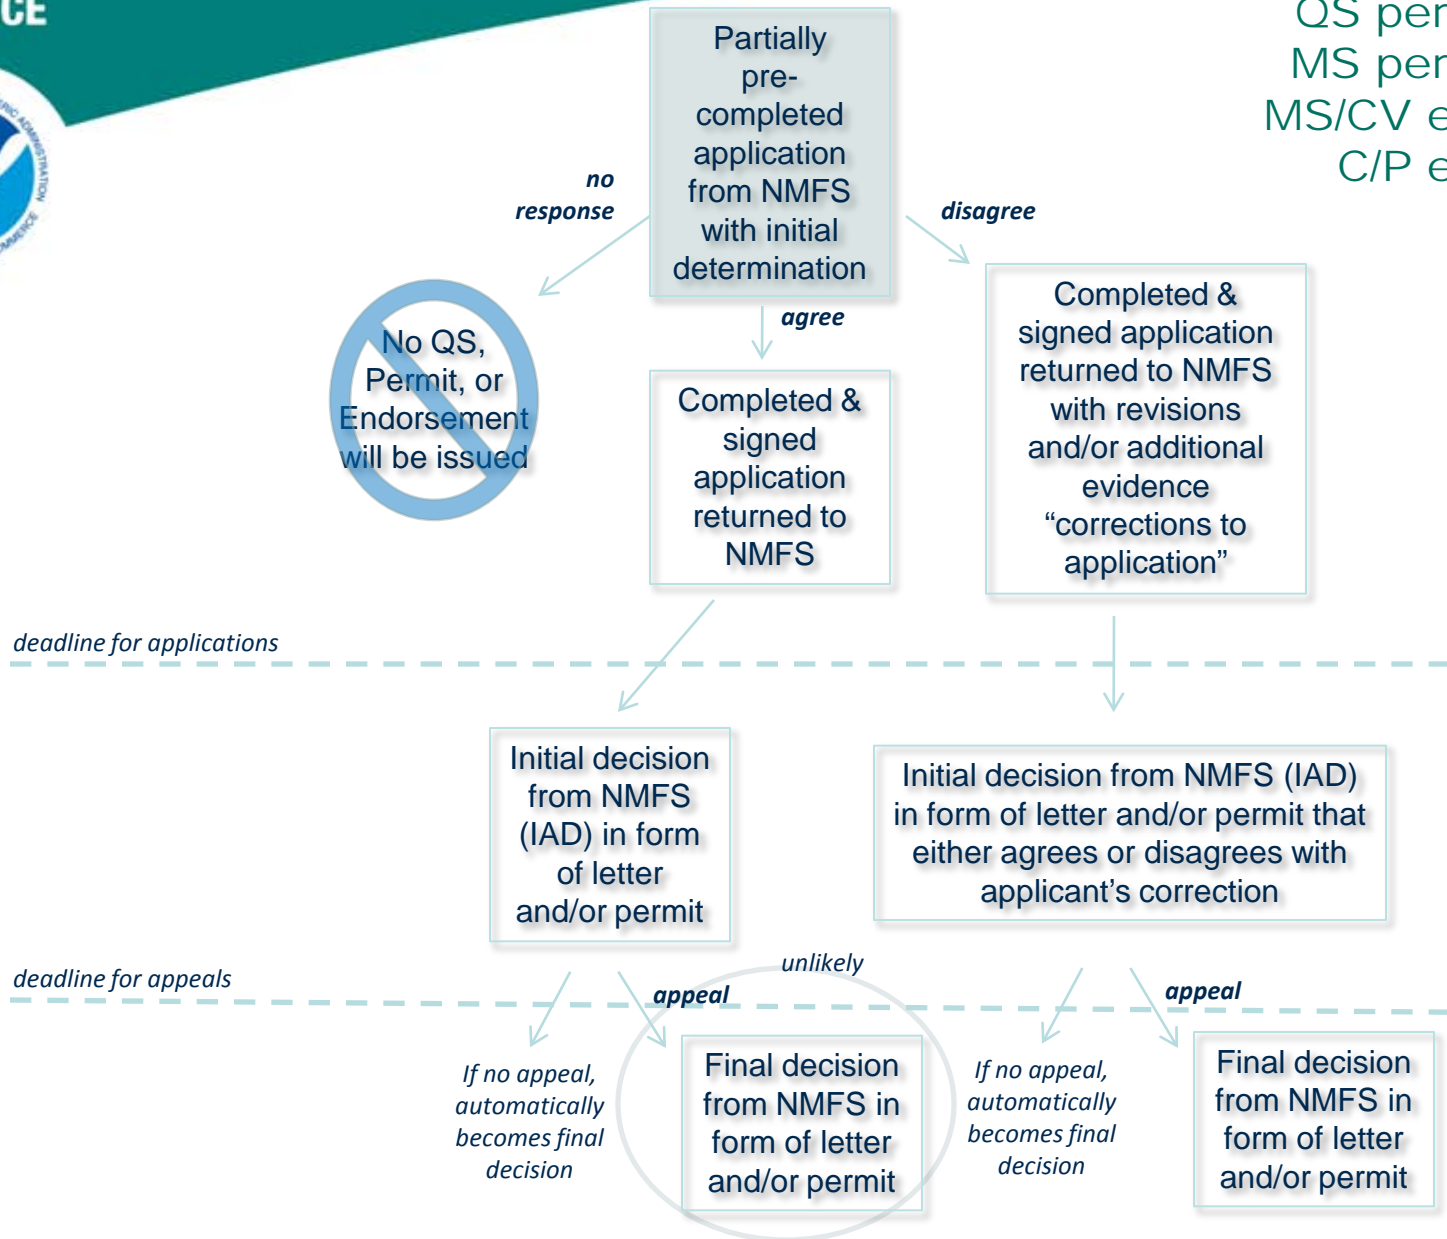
CE

QS per
MS per
MS/CV e
C/P e

Partially pre-completed application from NMFS with initial determination

no response

disagree

agree

No QS, Permit, or Endorsement will be issued

Completed & signed application returned to NMFS

Completed & signed application returned to NMFS with revisions and/or additional evidence "corrections to application"

deadline for applications

Initial decision from NMFS (IAD) in form of letter and/or permit

Initial decision from NMFS (IAD) in form of letter and/or permit that either agrees or disagrees with applicant's correction

deadline for appeals

unlikely

appeal

appeal

If no appeal, automatically becomes final decision

Final decision from NMFS in form of letter and/or permit

If no appeal, automatically becomes final decision

Final decision from NMFS in form of letter and/or permit